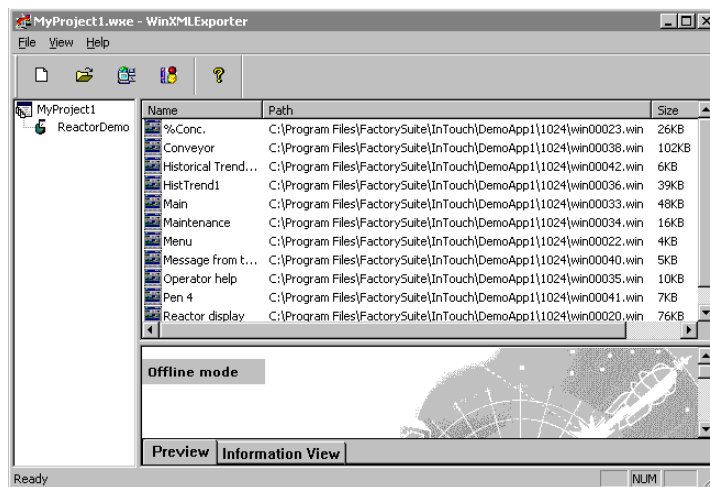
MyProject1.wxe - WinXMLExporter

File View Help

MyProject1
ReactorDemo

| Name | Path | Size |
|---|---|---|
| %Conc. | C:\Program Files\FactorySuite\InTouch\DemoApp1\1024\win00023.win | 26KB |
| Conveyor | C:\Program Files\FactorySuite\InTouch\DemoApp1\1024\win00038.win | 102KB |
| Historical Trend... | C:\Program Files\FactorySuite\InTouch\DemoApp1\1024\win00042.win | 6KB |
| HistTrend1 | C:\Program Files\FactorySuite\InTouch\DemoApp1\1024\win00036.win | 39KB |
| Main | C:\Program Files\FactorySuite\InTouch\DemoApp1\1024\win00033.win | 48KB |
| Maintenance | C:\Program Files\FactorySuite\InTouch\DemoApp1\1024\win00034.win | 16KB |
| Menu | C:\Program Files\FactorySuite\InTouch\DemoApp1\1024\win00022.win | 4KB |
| Message from t... | C:\Program Files\FactorySuite\InTouch\DemoApp1\1024\win00040.win | 5KB |
| Operator help | C:\Program Files\FactorySuite\InTouch\DemoApp1\1024\win00035.win | 10KB |
| Pen 4 | C:\Program Files\FactorySuite\InTouch\DemoApp1\1024\win00041.win | 7KB |
| Reactor display | C:\Program Files\FactorySuite\InTouch\DemoApp1\1024\win00020.win | 76KB |

Offline mode

Preview | Information View

Ready | NUM